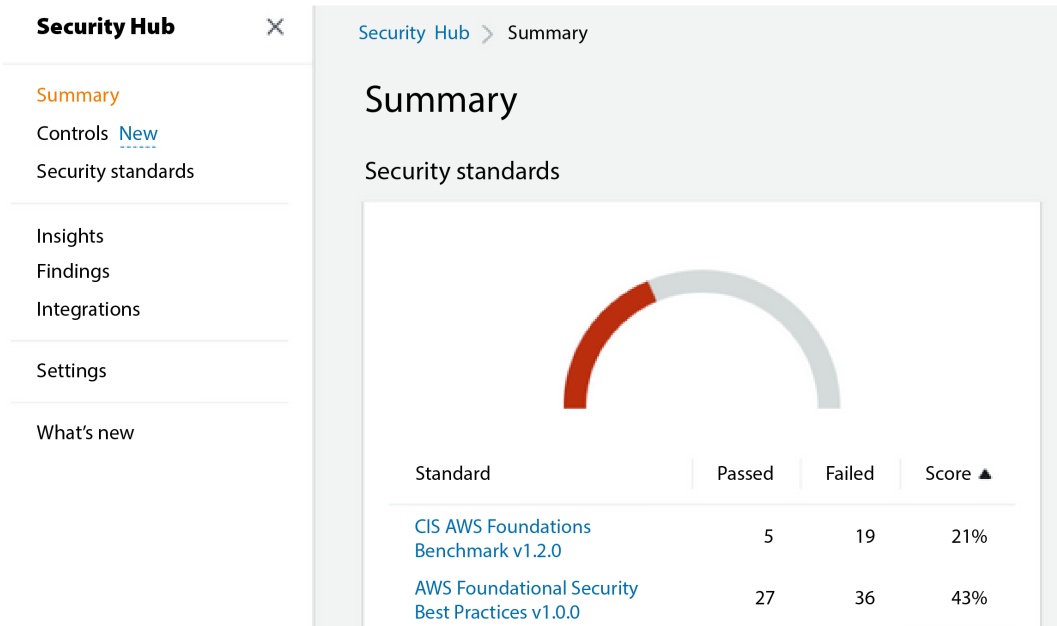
Security Hub ×

Summary
Controls New
Security standards

Insights
Findings
Integrations

Settings

What's new

Security Hub > Summary

Summary

Security standards

| Standard | Passed | Failed | Score ▲ |
|---|---|---|---|
| CIS AWS Foundations Benchmark v1.2.0 | 5 | 19 | 21% |
| AWS Foundational Security Best Practices v1.0.0 | 27 | 36 | 43% |